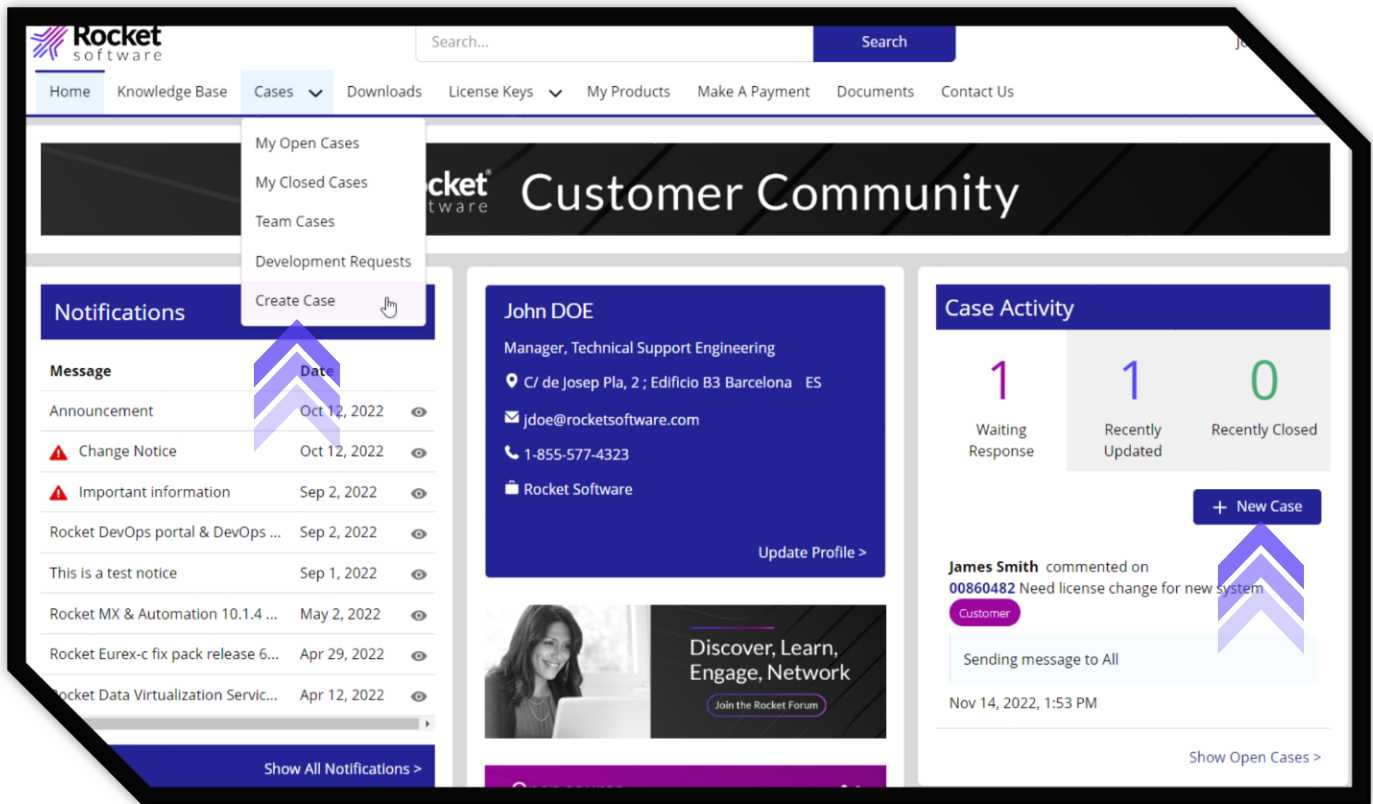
Rocket software

Search...

Search

Jo

Home Knowledge Base Cases Downloads License Keys My Products Make A Payment Documents Contact Us

My Open Cases
My Closed Cases
Team Cases
Development Requests
Create Case

ocket
ftware

Customer Community

Notifications

| Message | Date | |
|---|---|---|
| Announcement | Oct 12, 2022 | |
| Change Notice | Oct 12, 2022 | |
| Important information | Sep 2, 2022 | |
| Rocket DevOps portal & DevOps ... | Sep 2, 2022 | |
| This is a test notice | Sep 1, 2022 | |
| Rocket MX & Automation 10.1.4 ... | May 2, 2022 | |
| Rocket Eurex-c fix pack release 6... | Apr 29, 2022 | |
| ocket Data Virtualization Servic... | Apr 12, 2022 | |

Show All Notifications >

John DOE

Manager, Technical Support Engineering

C/ de Josep Pla, 2 ; Edificio B3 Barcelona ES

jdoe@rocketsoftware.com

1-855-577-4323

Rocket Software

Update Profile >

Discover, Learn, Engage, Network

Join the Rocket Forum

Case Activity

1
Waiting Response

1
Recently Updated

0
Recently Closed

+ New Case

James Smith commented on
00860482 Need license change for new system
Customer

Sending message to All

Nov 14, 2022, 1:53 PM

Show Open Cases >